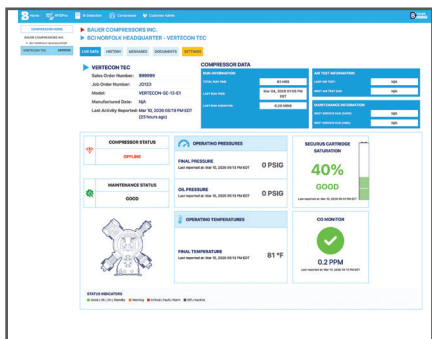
Home  My Units  B-Selection  Connectors  Customer Admin

COMPRESSOR HOME
BAUER COMPRESSORS INC.
BCI NORFOLK HEADQUARTER
VERTECON TEC

BAUER COMPRESSORS INC.
BCI NORFOLK HEADQUARTER - VERTECON TEC

LIVE DATA  HISTORY  MESSAGES  DOCUMENTS  SETTINGS

VERTECON TEC
Sales Order Number: 999999
Job Order Number: J0123
Model: VERTECON-GC-13-E1
Manufactured Date: N/A
Last Activity Report: Mar 10, 2020 00:13 PM EDT (23 hours ago)

COMPRESSOR DATA

RUN INFORMATION
TOTAL RUN TIME: 83 HRS
LAST RUN TIME: Mar 04, 2020 01:09 PM EST
LAST RUN DURATION: 0.20 MINS

AIR TEST INFORMATION
LAST AIR TEST: N/A
NEXT AIR TEST DUE: N/A

MAINTENANCE INFORMATION
LAST SERVICE DUE (HRS): N/A
NEXT SERVICE DUE (HRS): N/A

COMPRESSOR STATUS
OFFLINE

OPERATING PRESSURES
FINAL PRESSURE 0 PSIG
Last reported at Mar 10, 2020 00:13 PM EDT

SECURUS CARTRIDGE SATURATION
40%
GOOD
Last reported at Mar 10, 2020 00:13 PM EDT

MAINTENANCE STATUS
GOOD

OIL PRESSURE 0 PSIG
Last reported at Mar 10, 2020 00:13 PM EDT

OPERATING TEMPERATURES
FINAL TEMPERATURE 81 °F
Last reported at Mar 10, 2020 00:13 PM EDT

CO MONITOR
0.2 PPM
Last reported at Mar 10, 2020 00:13 PM EDT

STATUS INDICATORS
Good | On | Dry | Standby  Warning  Critical | Fault | Alarm  Off | Inactive